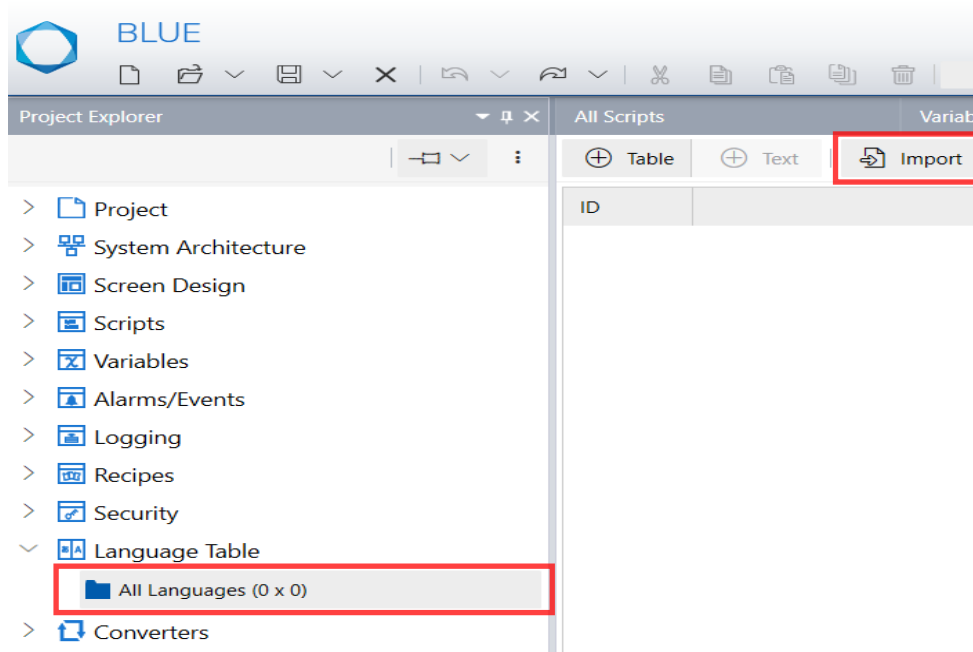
BLUE

Project Explorer

All Scripts

Variab

Table

Text

Import

ID

Project
System Architecture
Screen Design
Scripts
Variables
Alarms/Events
Logging
Recipes
Security
Language Table
All Languages (0 x 0)
Converters